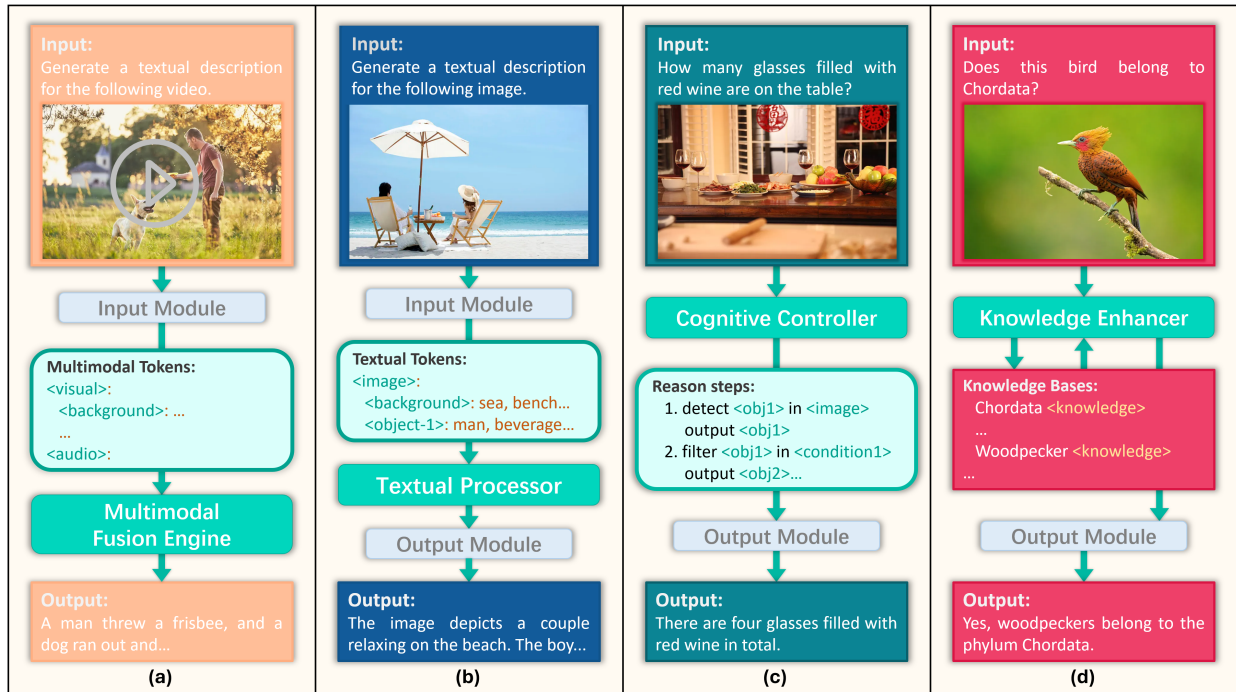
Input:
Generate a textual description for the following video.

Input Module

Multimodal Tokens:
<visual>:
<background>: ...
...
<audio>:

Multimodal Fusion Engine

Output:
A man threw a frisbee, and a dog ran out and...

(a)

Input:
Generate a textual description for the following image.

Input Module

Textual Tokens:
<image>:
<background>: sea, bench...
<object-1>: man, beverage...

Textual Processor

Output Module

Output:
The image depicts a couple relaxing on the beach. The boy...

(b)

Input:
How many glasses filled with red wine are on the table?

Cognitive Controller

Reason steps:
1. detect <obj1> in <image>
output <obj1>
2. filter <obj1> in <condition1>
output <obj2>...

Output Module

Output:
There are four glasses filled with red wine in total.

(c)

Input:
Does this bird belong to Chordata?

Knowledge Enhancer

Knowledge Bases:
Chordata <knowledge>
...
Woodpecker <knowledge>
...

Output Module

Output:
Yes, woodpeckers belong to the phylum Chordata.

(d)